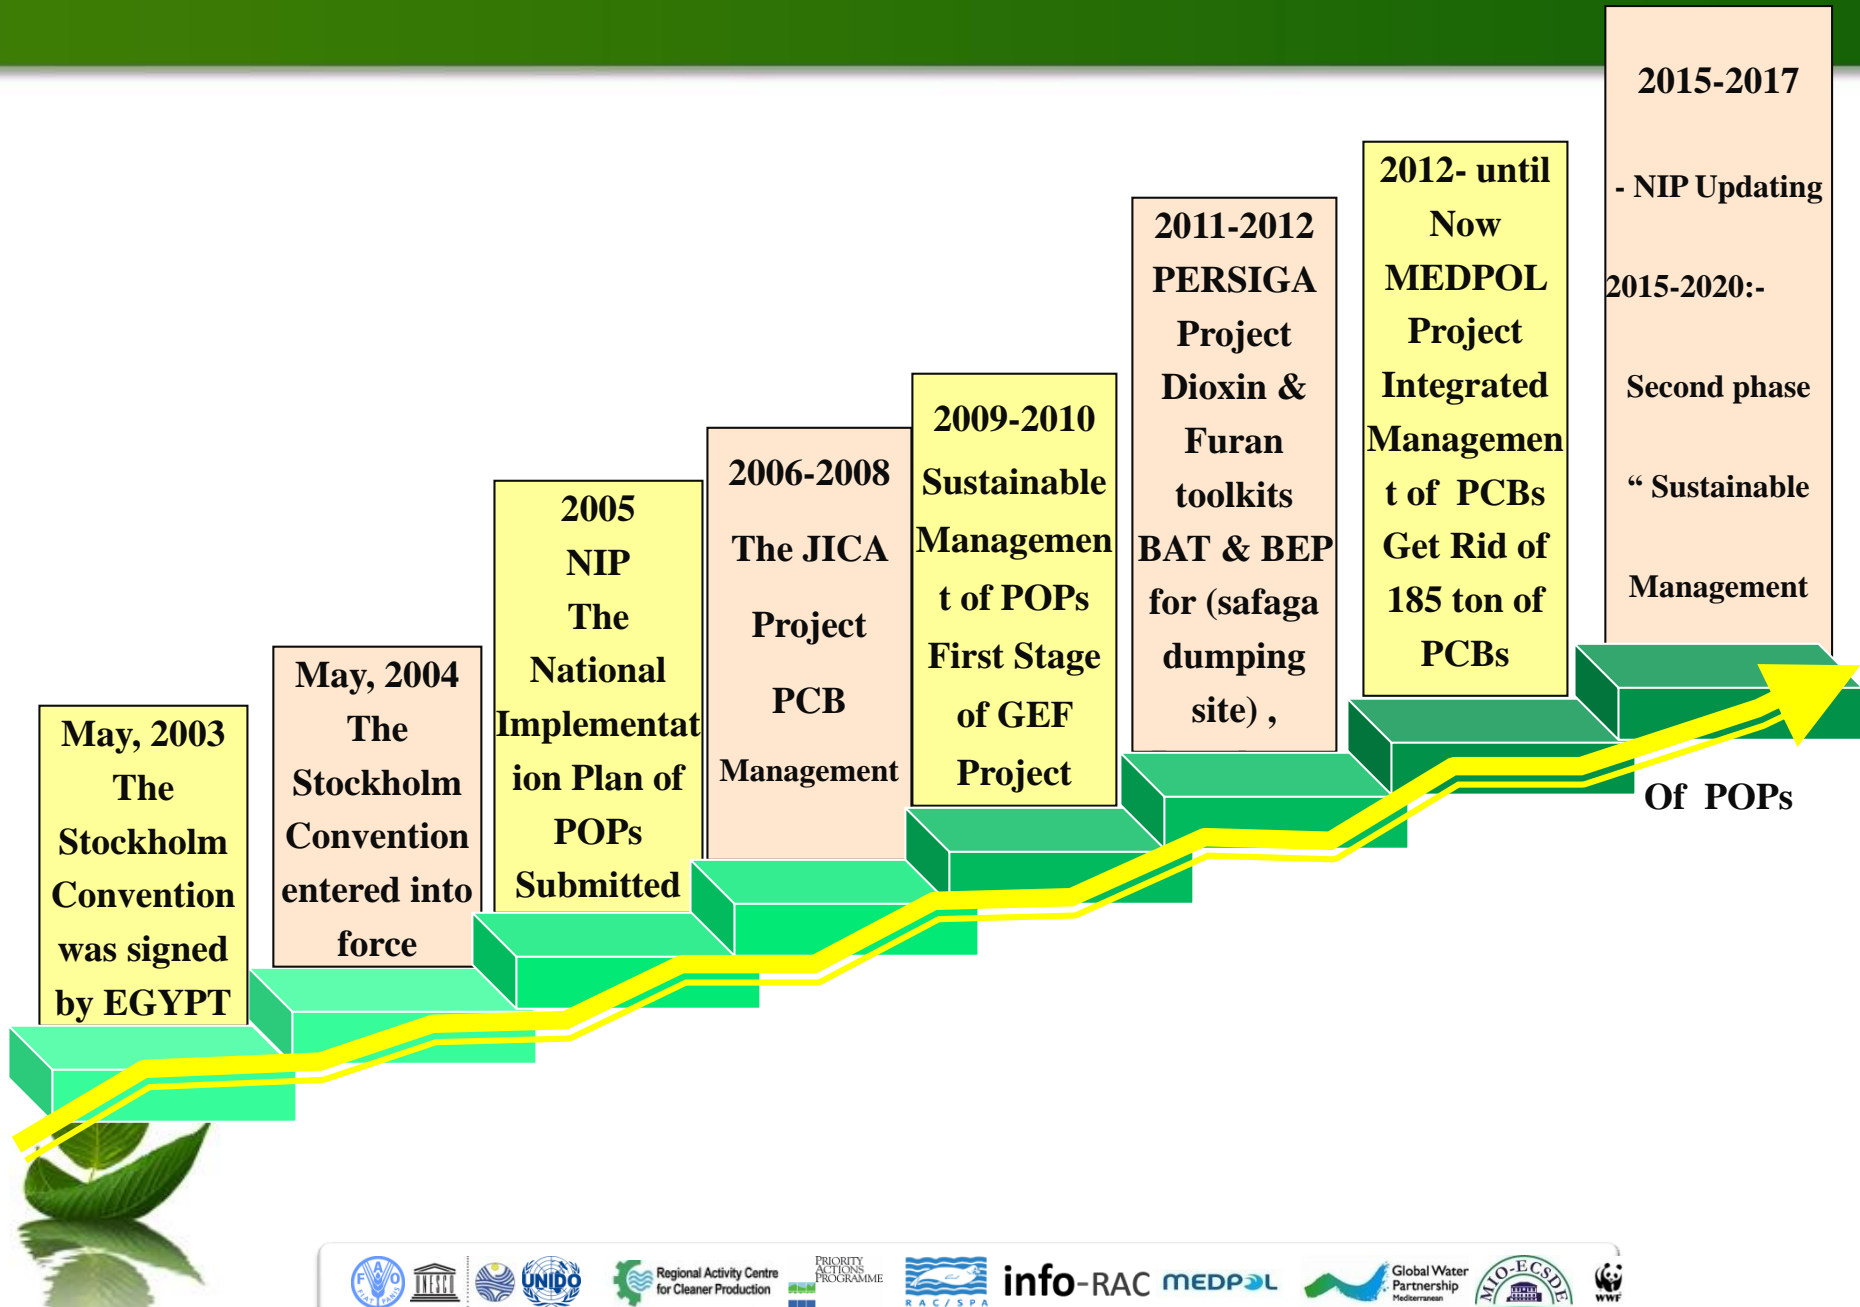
May, 2003 The Stockholm Convention was signed by EGYPT

May, 2004 The Stockholm Convention entered into force

2005 NIP The National Implementation Plan of POPs Submitted

2006-2008 The JICA Project PCB Management

2009-2010 Sustainable Management of POPs First Stage of GEF Project

2011-2012 PERSIGA Project Dioxin & Furan toolkits BAT & BEP for (safaga dumping site) ,

2012- until Now MEDPOL Project Integrated Management of PCBs Get Rid of 185 ton of PCBs

2015-2017

- NIP Updating

2015-2020:-

Second phase

“ Sustainable

Management

Of POPs

FAO UNESCO UNIDO Regional Activity Centre for Cleaner Production PRIORITY ACTIONS PROGRAMME RAC/SPA info-RAC MEDPOL Global Water Partnership Mediterranean MIO-ECSDE WWF